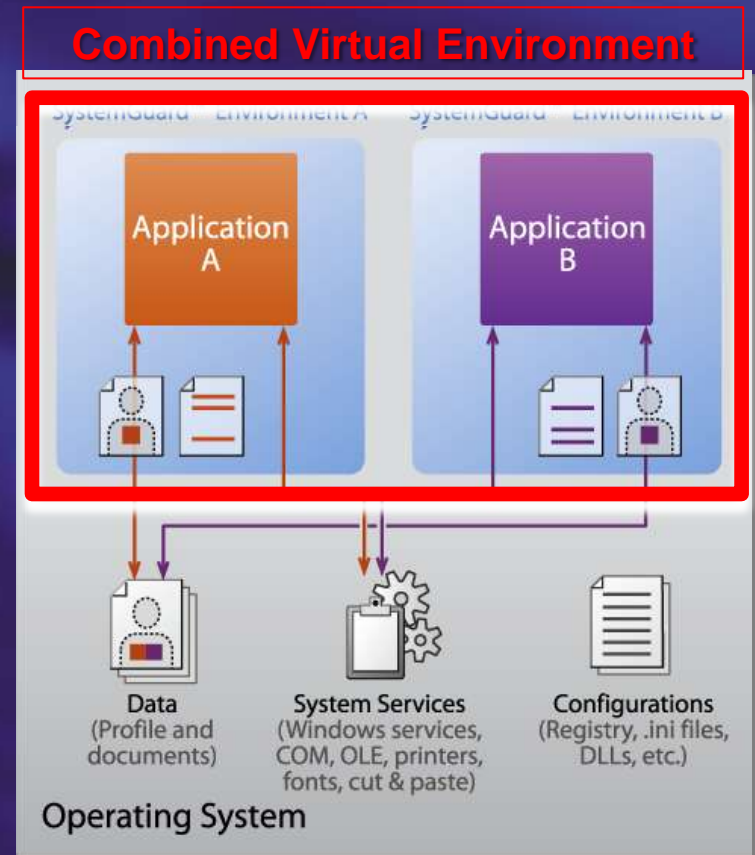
Combined Virtual Environment

SystemGuard Environment A

SystemGuard Environment B

Application A

Application B

Data
(Profile and documents)

System Services
(Windows services, COM, OLE, printers, fonts, cut & paste)

Configurations
(Registry, .ini files, DLLs, etc.)

Operating System